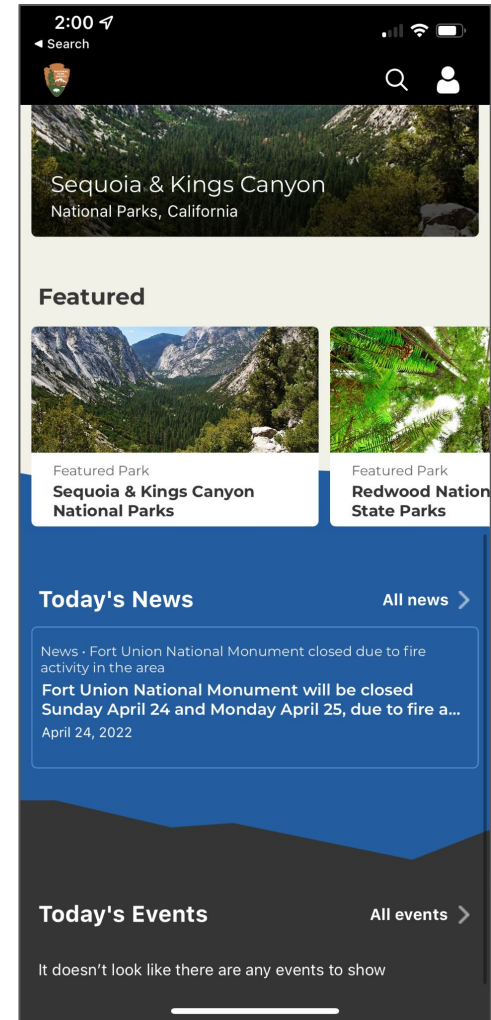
2:00
◂ Search

Sequoia & Kings Canyon
National Parks, California

Featured

Featured Park
Sequoia & Kings Canyon National Parks

Featured Park
Redwood Nation
State Parks

Today's News
All news

News • Fort Union National Monument closed due to fire activity in the area
Fort Union National Monument will be closed Sunday April 24 and Monday April 25, due to fire a...
April 24, 2022

Today's Events
All events

It doesn't look like there are any events to show